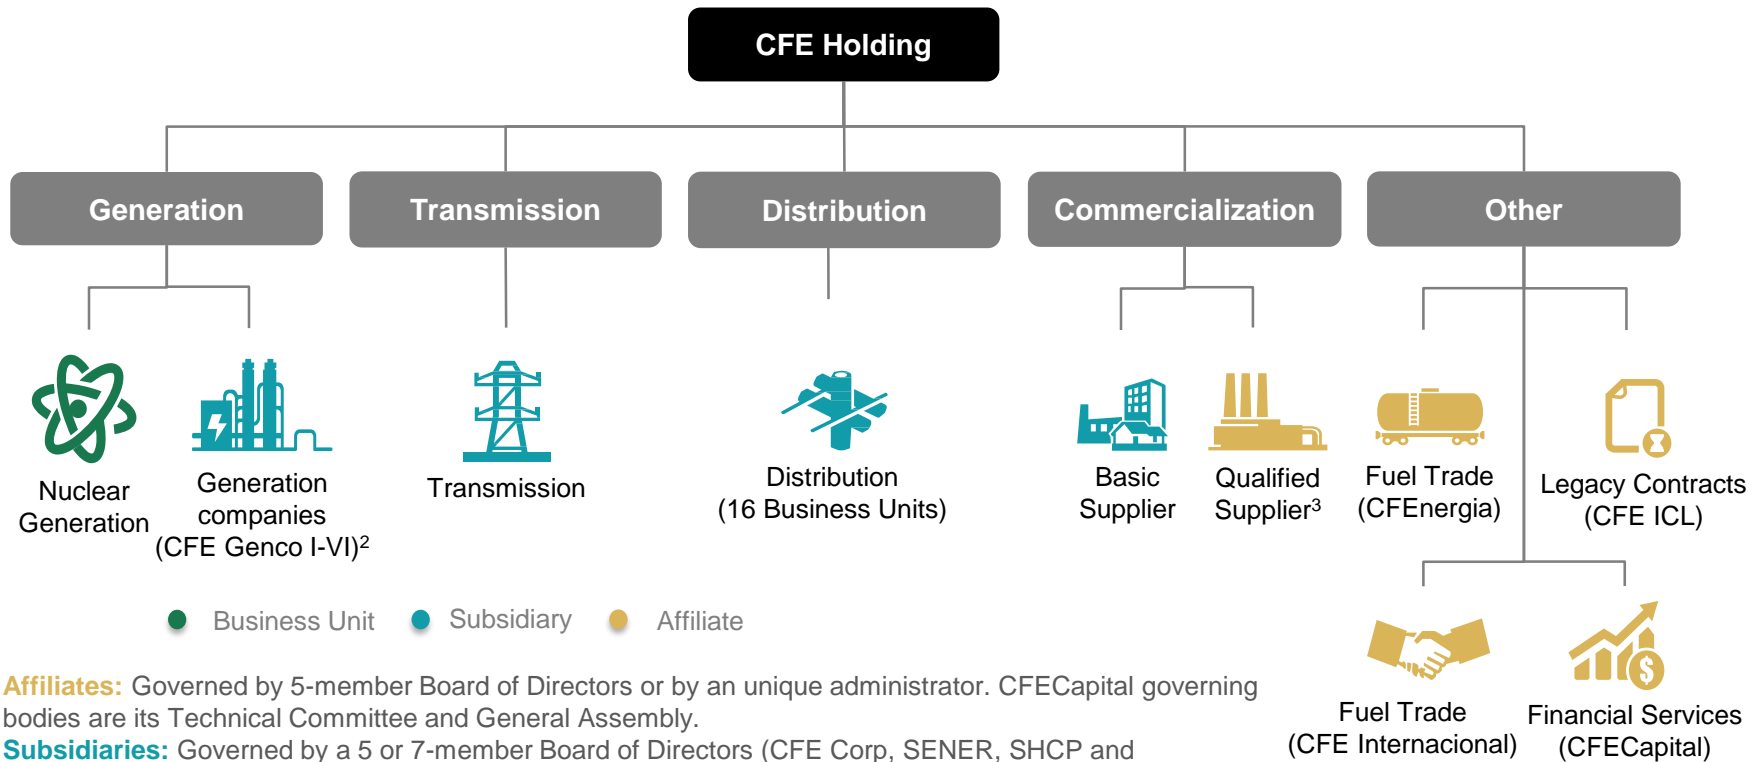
CFE Holding

Generation

Transmission

Distribution

Commercialization

Other

Nuclear Generation

Generation companies (CFE Genco I-VI)$^2$

Transmission

Distribution (16 Business Units)

Basic Supplier

Qualified Supplier$^3$

Fuel Trade (CFEnergia)

Legacy Contracts (CFE ICL)

Fuel Trade (CFE Internacional)

Financial Services (CFECapital)

Business Unit Subsidiary Affiliate

Affiliates: Governed by 5-member Board of Directors or by an unique administrator. CFECapital governing bodies are its Technical Committee and General Assembly.
Subsidiaries: Governed by a 5 or 7-member Board of Directors (CFE Corp, SENER, SHCP and